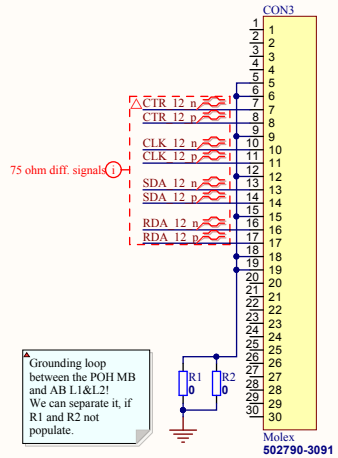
CON3

1 1
2 2
3 3
4 4
5 5
6 6
CTR_12_n 7 7
CTR_12_p 8 8
9 9
CLK_12_n 10 10
CLK_12_p 11 11
12 12
SDA_12_n 13 13
SDA_12_p 14 14
15 15
RDA_12_n 16 16
RDA_12_p 17 17
18 18
19 19
20 20
21 21
22 22
23 23
24 24
25 25
26 26
27 27
28 28
29 29
30 30

75 ohm diff. signals

R1
0
R2
0

Grounding loop between the POH MB and AB L1&L2! We can separate it, if R1 and R2 not populate.

Molex
502790-3091